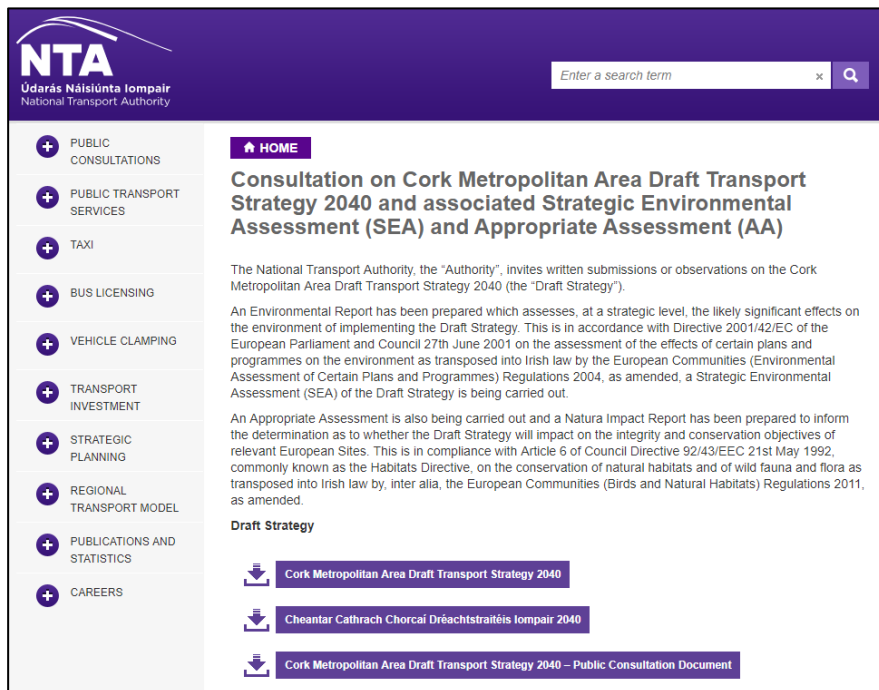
NTA
Údarás Náisiúnta Iompair
National Transport Authority

Enter a search term

PUBLIC CONSULTATIONS
PUBLIC TRANSPORT SERVICES
TAXI
BUS LICENSING
VEHICLE CLAMPING
TRANSPORT INVESTMENT
STRATEGIC PLANNING
REGIONAL TRANSPORT MODEL
PUBLICATIONS AND STATISTICS
CAREERS

HOME

Consultation on Cork Metropolitan Area Draft Transport Strategy 2040 and associated Strategic Environmental Assessment (SEA) and Appropriate Assessment (AA)

The National Transport Authority, the "Authority", invites written submissions or observations on the Cork Metropolitan Area Draft Transport Strategy 2040 (the "Draft Strategy").

An Environmental Report has been prepared which assesses, at a strategic level, the likely significant effects on the environment of implementing the Draft Strategy. This is in accordance with Directive 2001/42/EC of the European Parliament and Council 27th June 2001 on the assessment of the effects of certain plans and programmes on the environment as transposed into Irish law by the European Communities (Environmental Assessment of Certain Plans and Programmes) Regulations 2004, as amended, a Strategic Environmental Assessment (SEA) of the Draft Strategy is being carried out.

An Appropriate Assessment is also being carried out and a Natura Impact Report has been prepared to inform the determination as to whether the Draft Strategy will impact on the integrity and conservation objectives of relevant European Sites. This is in compliance with Article 6 of Council Directive 92/43/EEC 21st May 1992, commonly known as the Habitats Directive, on the conservation of natural habitats and of wild fauna and flora as transposed into Irish law by, inter alia, the European Communities (Birds and Natural Habitats) Regulations 2011, as amended.

Draft Strategy

Cork Metropolitan Area Draft Transport Strategy 2040

Cheantar Cathrach Chorcaí Dréachtstraitéis Iompair 2040

Cork Metropolitan Area Draft Transport Strategy 2040 – Public Consultation Document